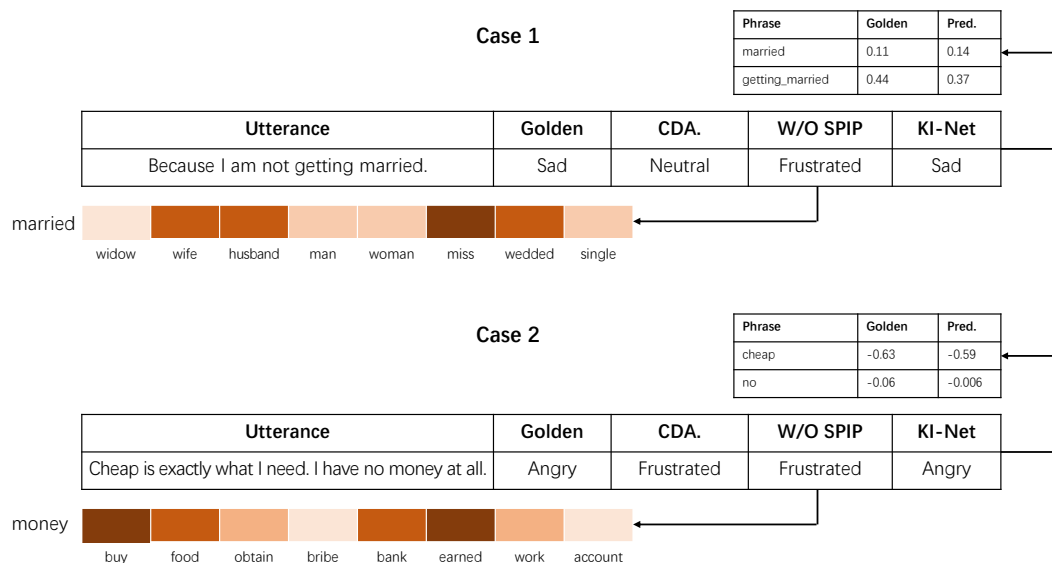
Case 1

| Phrase | Golden | Pred. |
|---|---|---|
| married | 0.11 | 0.14 |
| getting_married | 0.44 | 0.37 |

| Utterance | Golden | CDA. | W/O SPIP | KI-Net |
|---|---|---|---|---|
| Because I am not getting married. | Sad | Neutral | Frustrated | Sad |

married

widow wife husband man woman miss wedded single

Case 2

| Phrase | Golden | Pred. |
|---|---|---|
| cheap | -0.63 | -0.59 |
| no | -0.06 | -0.006 |

| Utterance | Golden | CDA. | W/O SPIP | KI-Net |
|---|---|---|---|---|
| Cheap is exactly what I need. I have no money at all. | Angry | Frustrated | Frustrated | Angry |

money

buy food obtain bribe bank earned work account